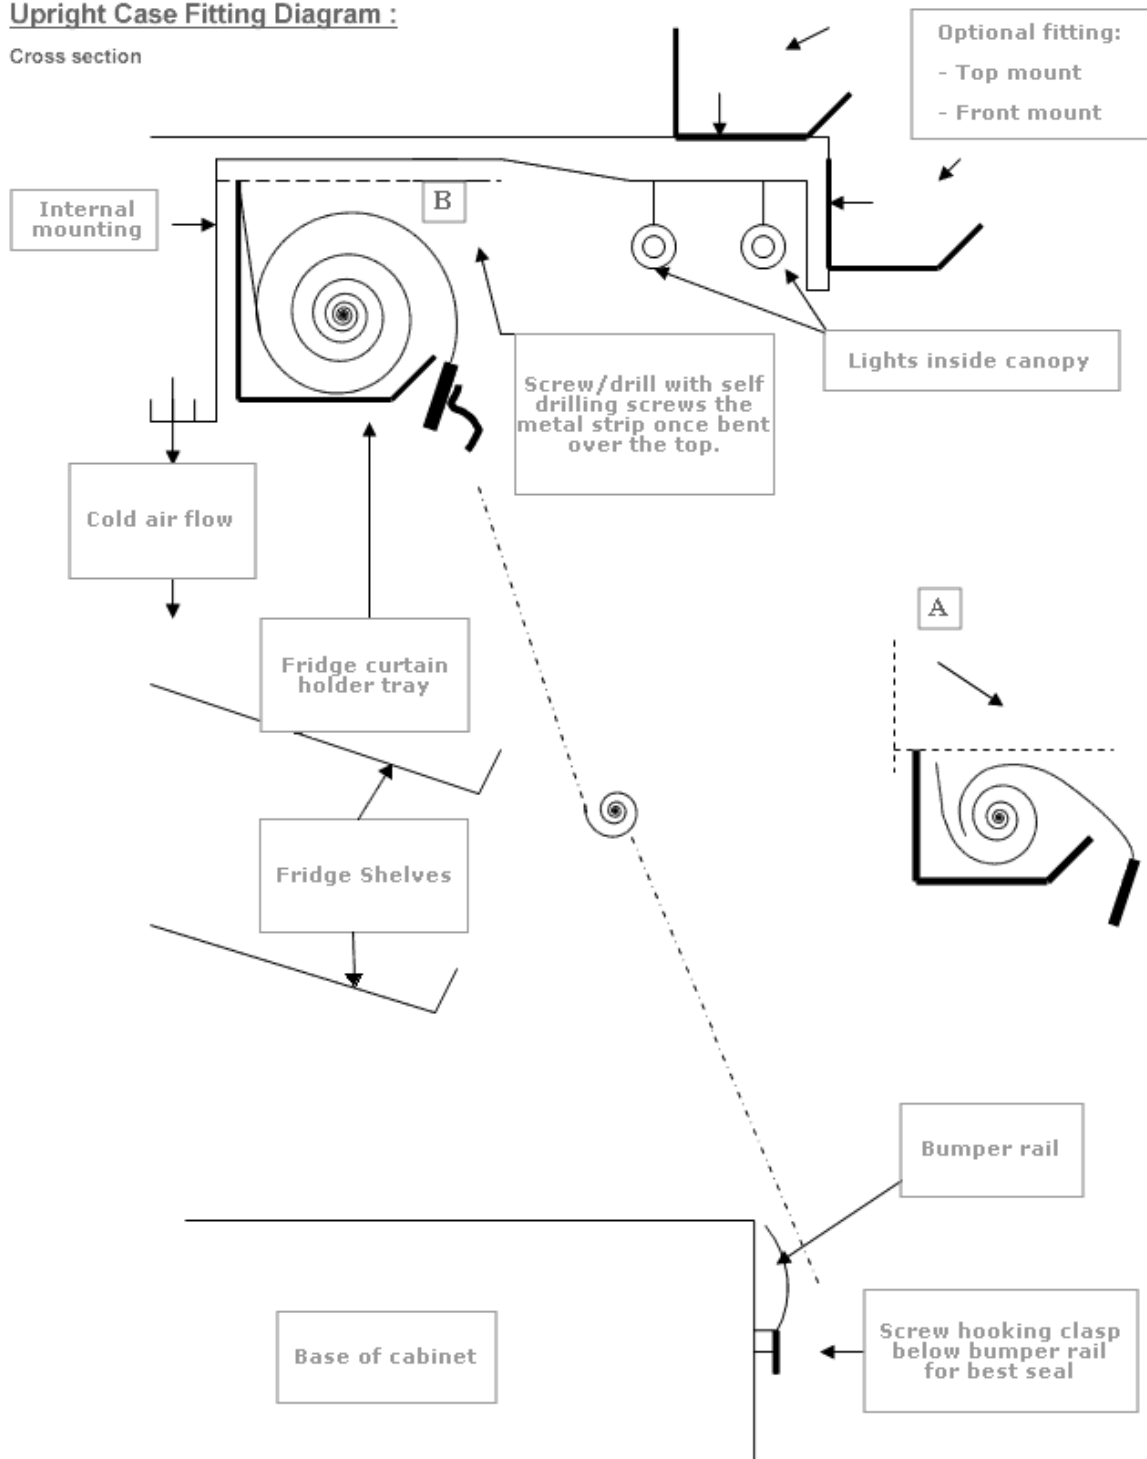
Upright Case Fitting Diagram :

Cross section

Optional fitting:
- Top mount
- Front mount

Internal mounting

B

Lights inside canopy

Screw/drill with self drilling screws the metal strip once bent over the top.

Cold air flow

A

Fridge curtain holder tray

Fridge Shelves

Bumper rail

Base of cabinet

Screw hooking clasp below bumper rail for best seal